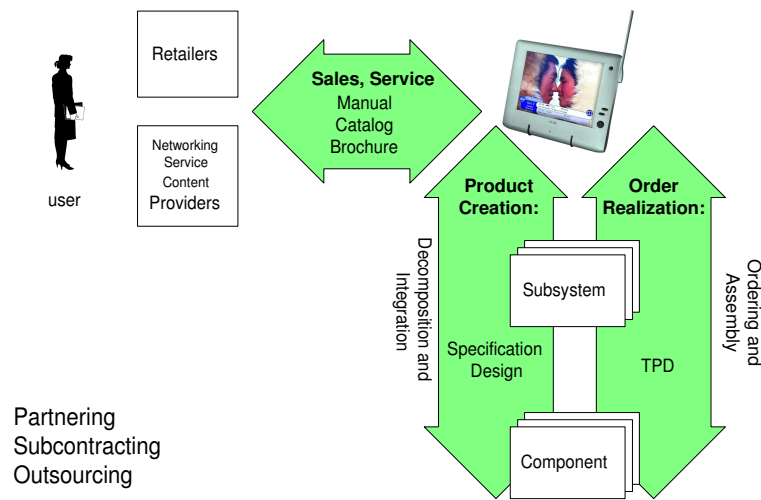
user

Retailers

Networking
Service
Content
Providers

Sales, Service
Manual
Catalog
Brochure

Product Creation:

Order Realization:

Decomposition and Integration

Subsystem

Specification
Design

TPD

Ordering and Assembly

Component

Partnering
Subcontracting
Outsourcing